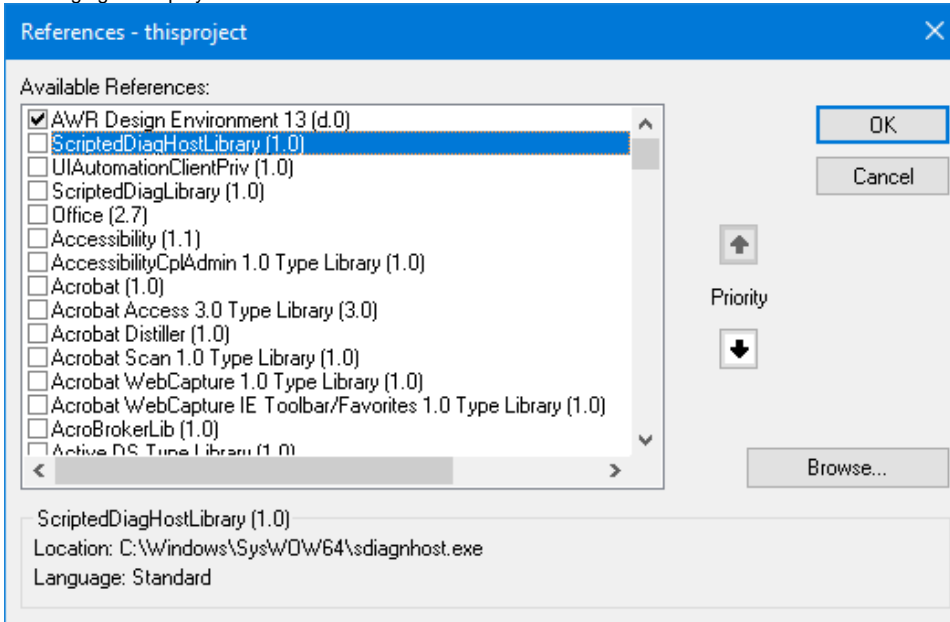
References - thisproject

Available References:

AWR Design Environment 13 (d.0)
ScriptedDiagHostLibrary (1.0)
UIAutomationClientPriv (1.0)
ScriptedDiagLibrary (1.0)
Office (2.7)
Accessibility (1.1)
AccessibilityCplAdmin 1.0 Type Library (1.0)
Acrobat (1.0)
Acrobat Access 3.0 Type Library (3.0)
Acrobat Distiller (1.0)
Acrobat Scan 1.0 Type Library (1.0)
Acrobat WebCapture 1.0 Type Library (1.0)
Acrobat WebCapture IE Toolbar/Favorites 1.0 Type Library (1.0)
AcroBrokerLib (1.0)
Active DS Type Library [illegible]

OK

Cancel

Priority

Browse...

ScriptedDiagHostLibrary (1.0)
Location: C:\Windows\SysWOW64\sdiagnhost.exe
Language: Standard